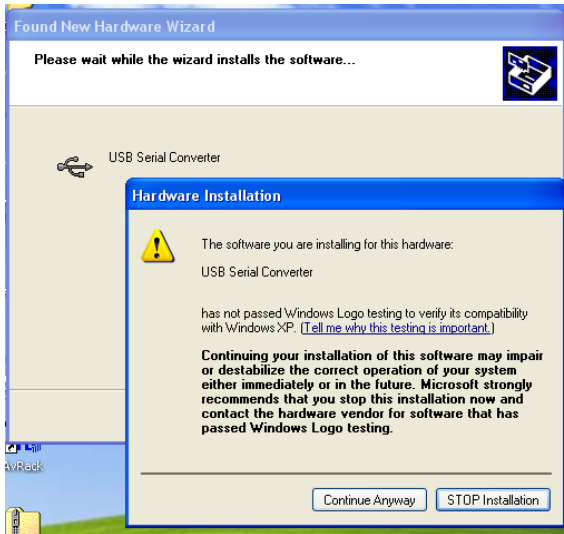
Found New Hardware Wizard

Please wait while the wizard installs the software...

USB Serial Converter

Hardware Installation

The software you are installing for this hardware:

USB Serial Converter

has not passed Windows Logo testing to verify its compatibility with Windows XP. (Tell me why this testing is important.)

Continuing your installation of this software may impair or destabilize the correct operation of your system either immediately or in the future. Microsoft strongly recommends that you stop this installation now and contact the hardware vendor for software that has passed Windows Logo testing.

AvRack

Continue Anyway

STOP Installation